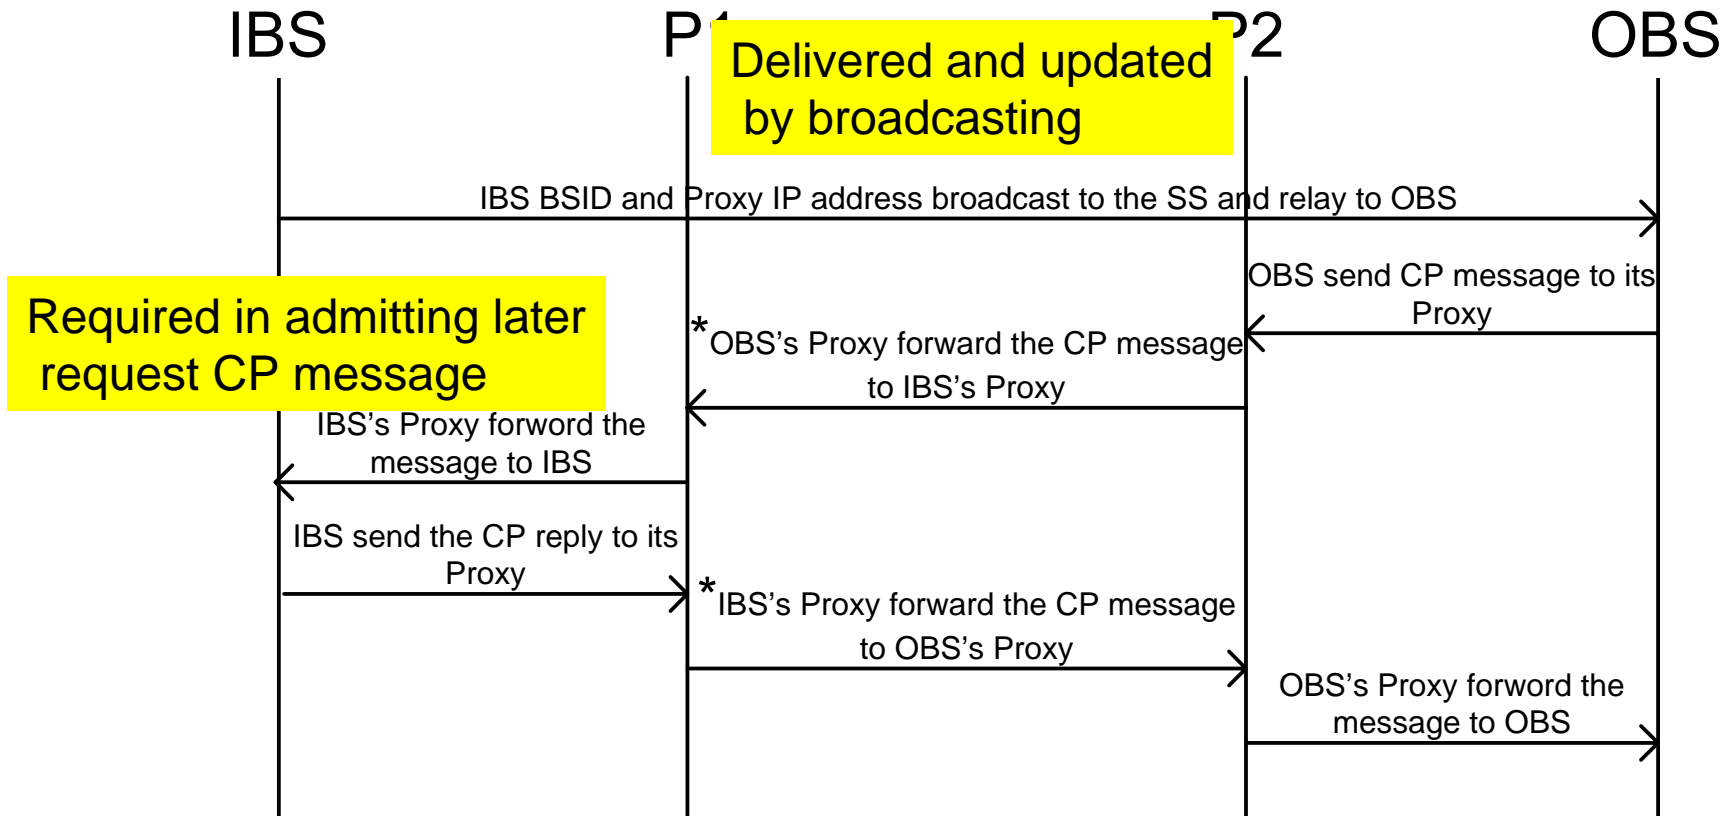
IBS

P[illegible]

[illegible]2

OBS

Delivered and updated by broadcasting

IBS BSID and Proxy IP address broadcast to the SS and relay to OBS

OBS send CP message to its Proxy

Required in admitting later request CP message

*OBS's Proxy forward the CP message to IBS's Proxy

IBS's Proxy forword the message to IBS

IBS send the CP reply to its Proxy

*IBS's Proxy forward the CP message to OBS's Proxy

OBS's Proxy forword the message to OBS